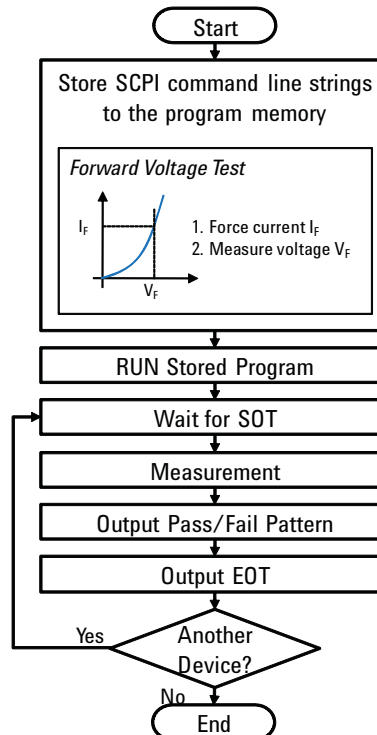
Start

Store SCPI command line strings to the program memory

*Forward Voltage Test*

$I_F$

$V_F$

1. Force current $I_F$
2. Measure voltage $V_F$

RUN Stored Program

Wait for SOT

Measurement

Output Pass/Fail Pattern

Output EOT

Yes

Another Device?

No

End